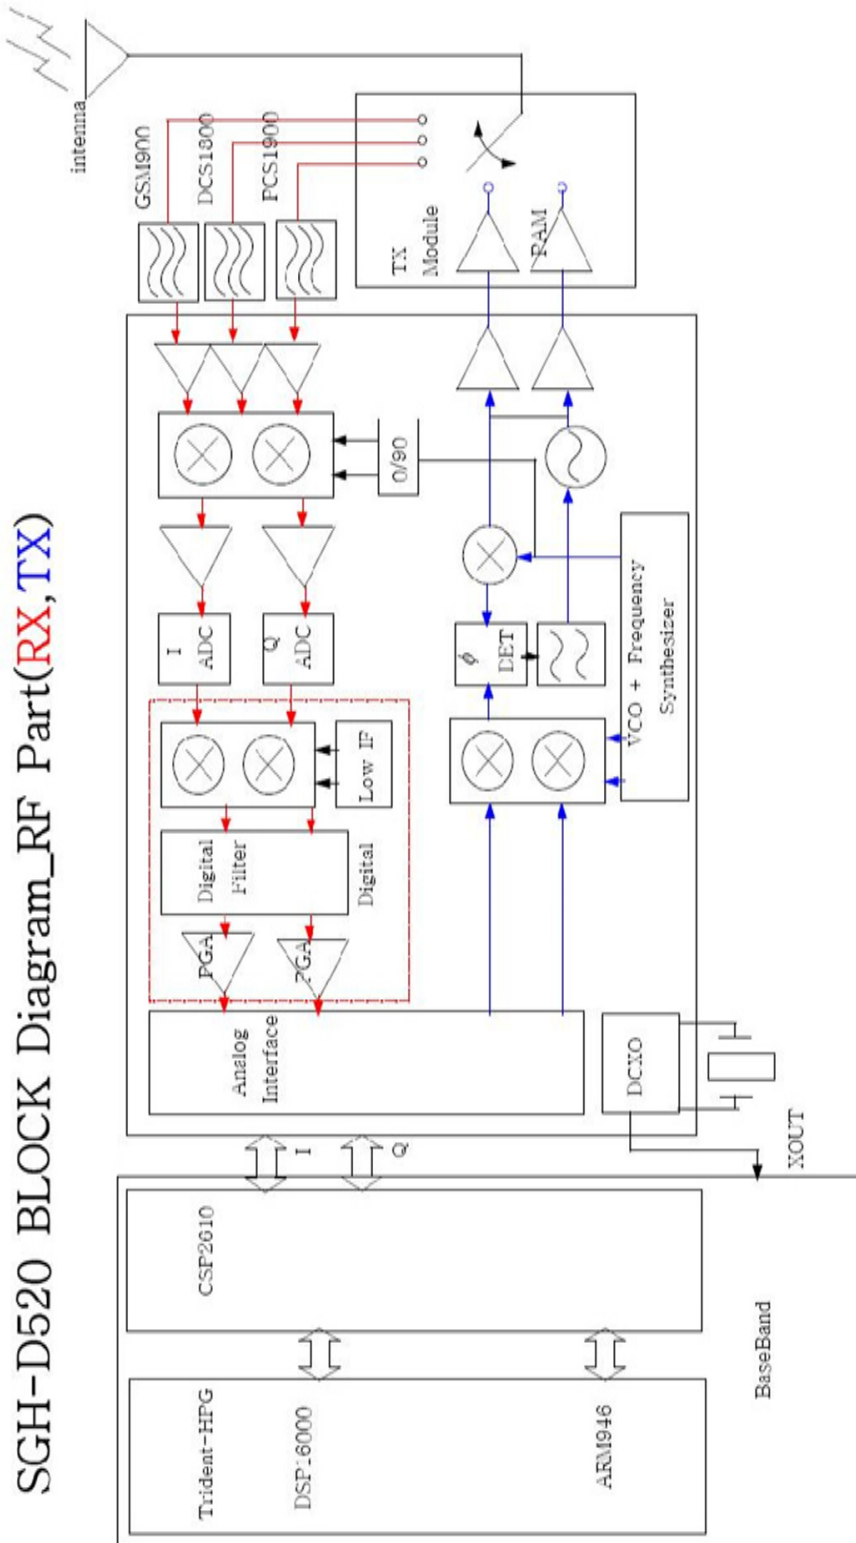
SGH-D520 BLOCK Diagram_RF Part(RX,TX)

intenna

GSM900

DCS1800

PCS1900

TX Module

PAM

0/90

I ADC

Q ADC

$\phi$ DET

VCO + Frequency Synthesizer

Low IF

Digital Filter

Digital

PGA

PGA

Analog Interface

DCXO

XOUT

I

Q

CSP2610

Trident-HPG

DSP:6000

ARM946

BaseBand